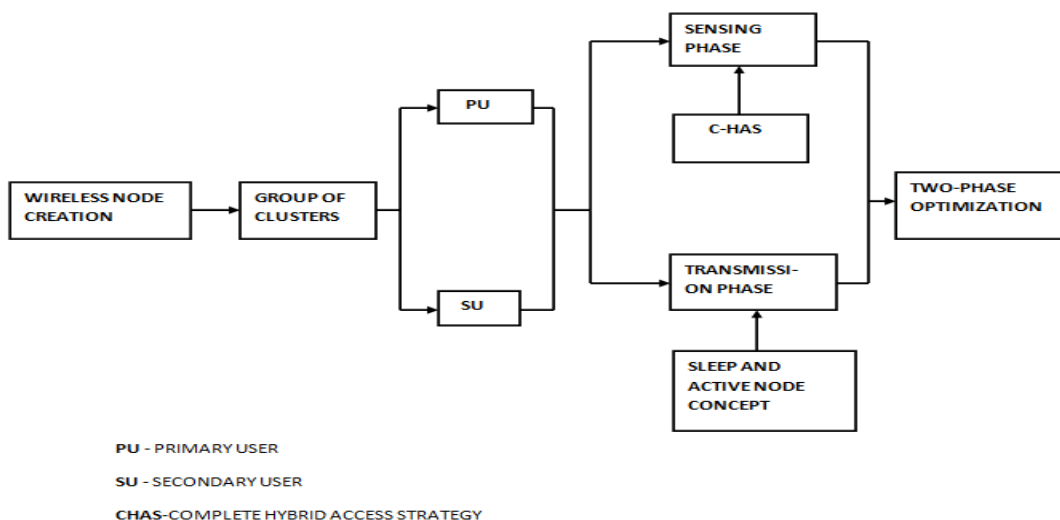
WIRELESS NODE CREATION

GROUP OF CLUSTERS

PU

SU

SENSING PHASE

C-HAS

TRANSMISSI-ON PHASE

SLEEP AND ACTIVE NODE CONCEPT

TWO-PHASE OPTIMIZATION

PU - PRIMARY USER

SU - SECONDARY USER

CHAS-COMPLETE HYBRID ACCESS STRATEGY